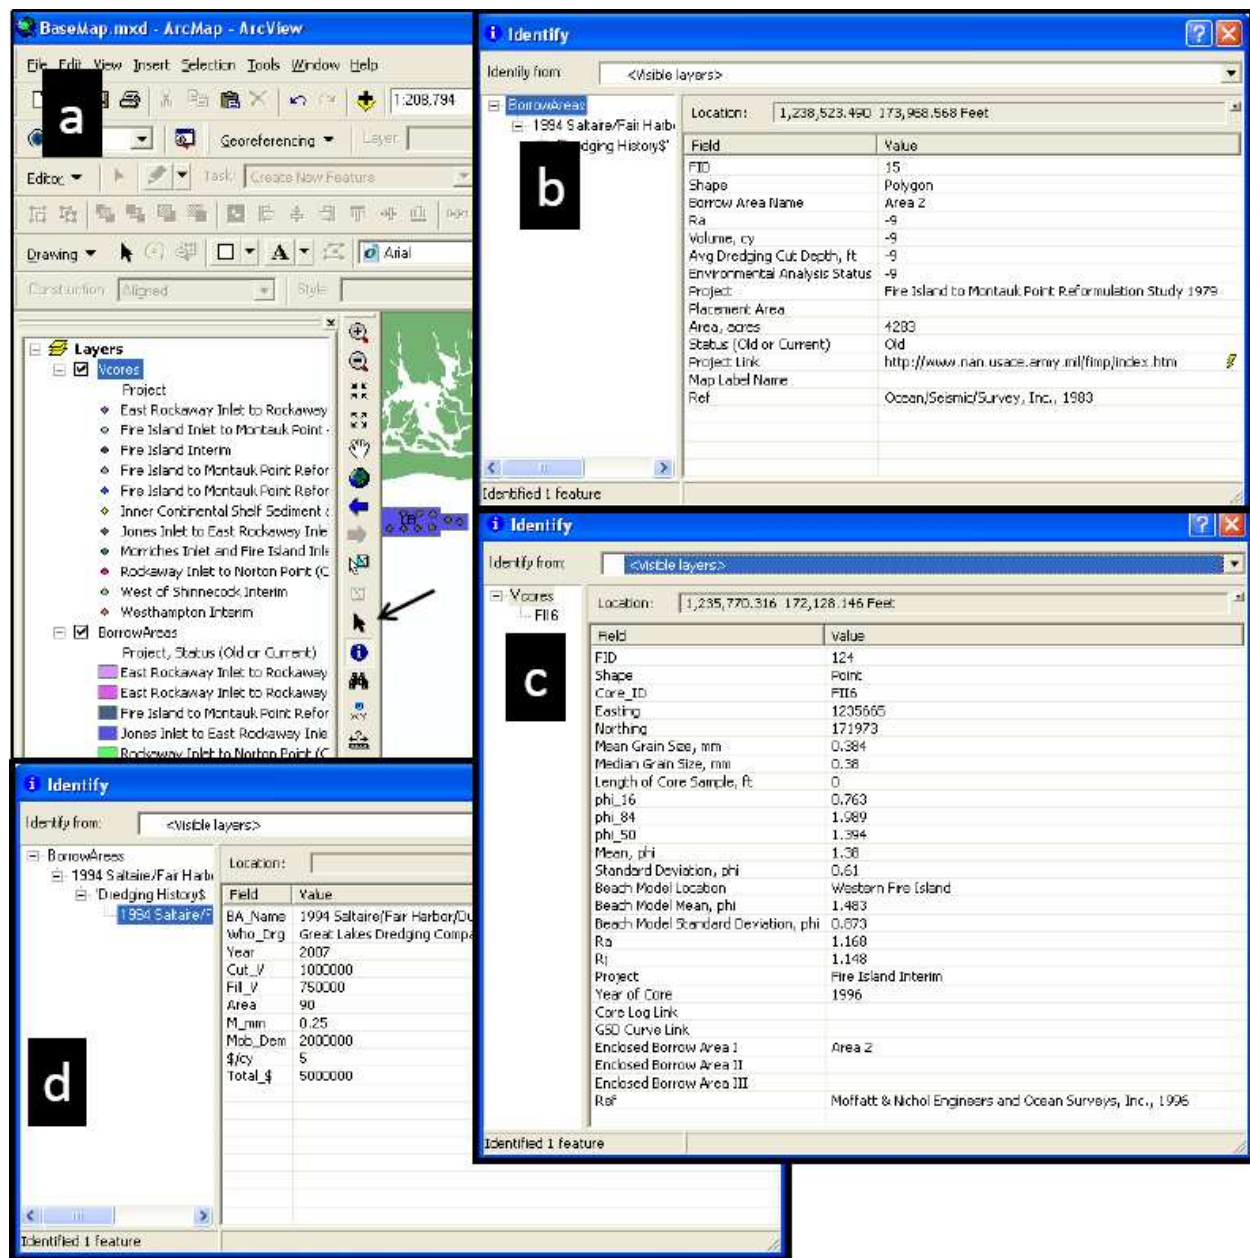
BaseMap.mxd - ArcMap - ArcView

File Edit View Insert Selection Tools Window Help

1:208,794

a

Georeferencing ▼ Layer

Editor ▼ Task: Create New Feature

Drawing ▼ Arial

Construction: Aligned Style

Layers
Vcores
Project
East Rockaway Inlet to Rockaway
Fire Island Inlet to Montauk Point
Fire Island Interim
Fire Island to Montauk Point Refor
Fire Island to Montauk Point Refor
Inner Continental Shelf Sediment
Jones Inlet to East Rockaway Inle
Moriches Inlet and Fire Island Inle
Rockaway Inlet to Norton Point (C
West of Shinnecock Interim
Westhampton Interim
BorrowAreas
Project, Status (Old or Current)
East Rockaway Inlet to Rockaway
East Rockaway Inlet to Rockaway
Fire Island to Montauk Point Refor
Jones Inlet to East Rockaway Inle
Rockaway Inlet to Norton Point (C

Identify

Identify from: <Visible layers>

BorrowAreas
1994 Saltaire/Fair Harb
Dredging History$

b

Location: 1,238,523.490 173,968.568 Feet

| Field | Value |
|---|---|
| FID | 15 |
| Shape | Polygon |
| Borrow Area Name | Area 2 |
| Ra | -9 |
| Volume, cy | -9 |
| Avg Dredging Cut Depth, ft | -9 |
| Environmental Analysis Status | -9 |
| Project | Fire Island to Montauk Point Reformulation Study 1979 |
| Placement Area | |
| Area, acres | 4283 |
| Status (Old or Current) | Old |
| Project Link | http://www.nan.usace.army.mil/fimp/index.htm |
| Map Label Name | |
| Ref | Ocean/Seismic/Survey, Inc., 1983 |

Identified 1 feature

Identify

Identify from: <visible layers>

Vcores
FI16

c

Location: 1,235,770.316 172,128.146 Feet

| Field | Value |
|---|---|
| FID | 124 |
| Shape | Point |
| Core_ID | FI16 |
| Easting | 1235665 |
| Northing | 171973 |
| Mean Grain Size, mm | 0.384 |
| Median Grain Size, mm | 0.38 |
| Length of Core Sample, ft | 0 |
| phi_16 | 0.763 |
| phi_84 | 1.989 |
| phi_50 | 1.394 |
| Mean, phi | 1.38 |
| Standard Deviation, phi | 0.61 |
| Beach Model Location | Western Fire Island |
| Beach Model Mean, phi | 1.483 |
| Beach Model Standard Deviation, phi | 0.673 |
| Ra | 1.168 |
| Rj | 1.148 |
| Project | Fire Island Interim |
| Year of Core | 1996 |
| Core Log Link | |
| GSD Curve Link | |
| Enclosed Borrow Area I | Area 2 |
| Enclosed Borrow Area II | |
| Enclosed Borrow Area III | |
| Ref | Moffatt & Nichol Engineers and Ocean Surveys, Inc., 1996 |

Identified 1 feature

Identify

Identify from: <Visible layers>

BorrowAreas
1994 Saltaire/Fair Harb
Dredging History$
1994 Saltaire/F

Location:

d

| Field | Value |
|---|---|
| BA_Name | 1994 Saltaire/Fair Harbor/Du |
| Who_Drg | Great Lakes Dredging Compa |
| Year | 2007 |
| Cut_V | 1000000 |
| Fil_V | 750000 |
| Area | 90 |
| M_mm | 0.25 |
| Mob_Dem | 2000000 |
| $/cy | 5 |
| Total_$ | 5000000 |

Identified 1 feature